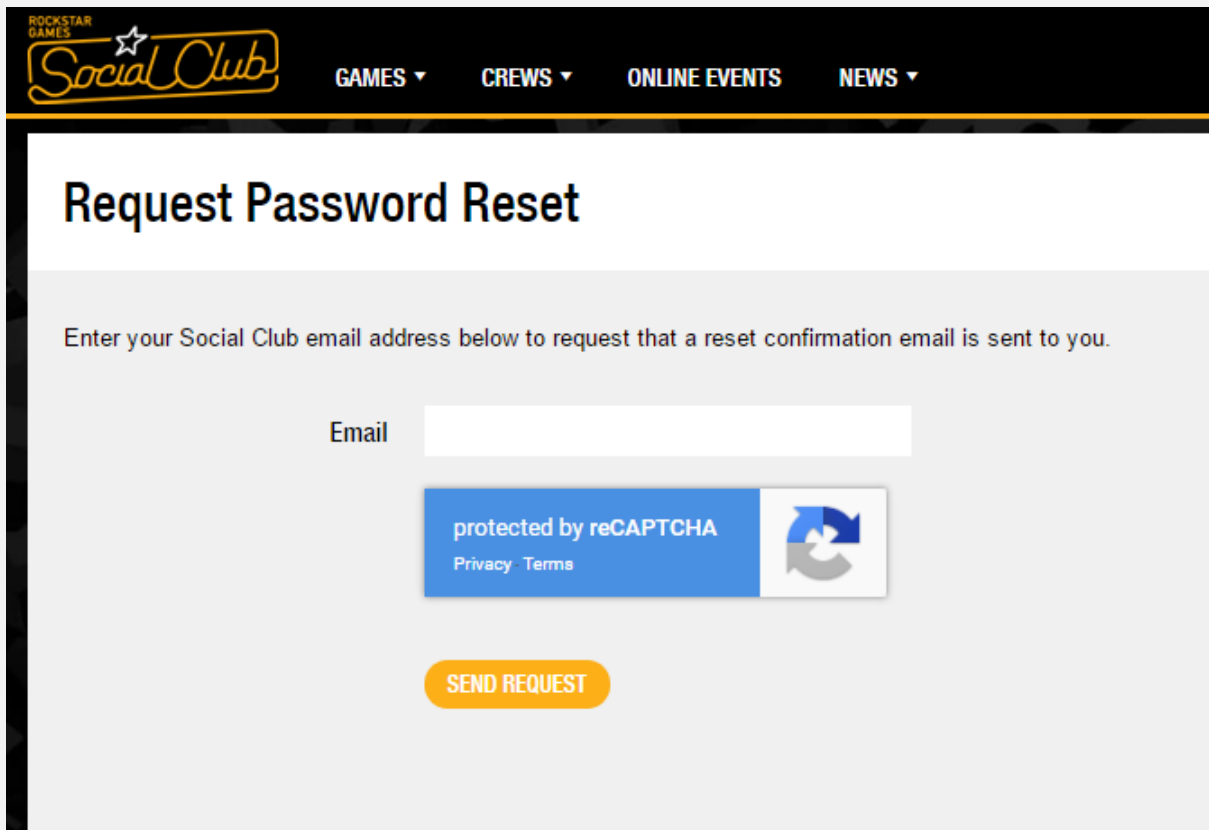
ROCKSTAR GAMES Social Club

GAMES ▾ CREWS ▾ ONLINE EVENTS NEWS ▾

Request Password Reset

Enter your Social Club email address below to request that a reset confirmation email is sent to you.

Email

protected by reCAPTCHA
Privacy · Terms

SEND REQUEST